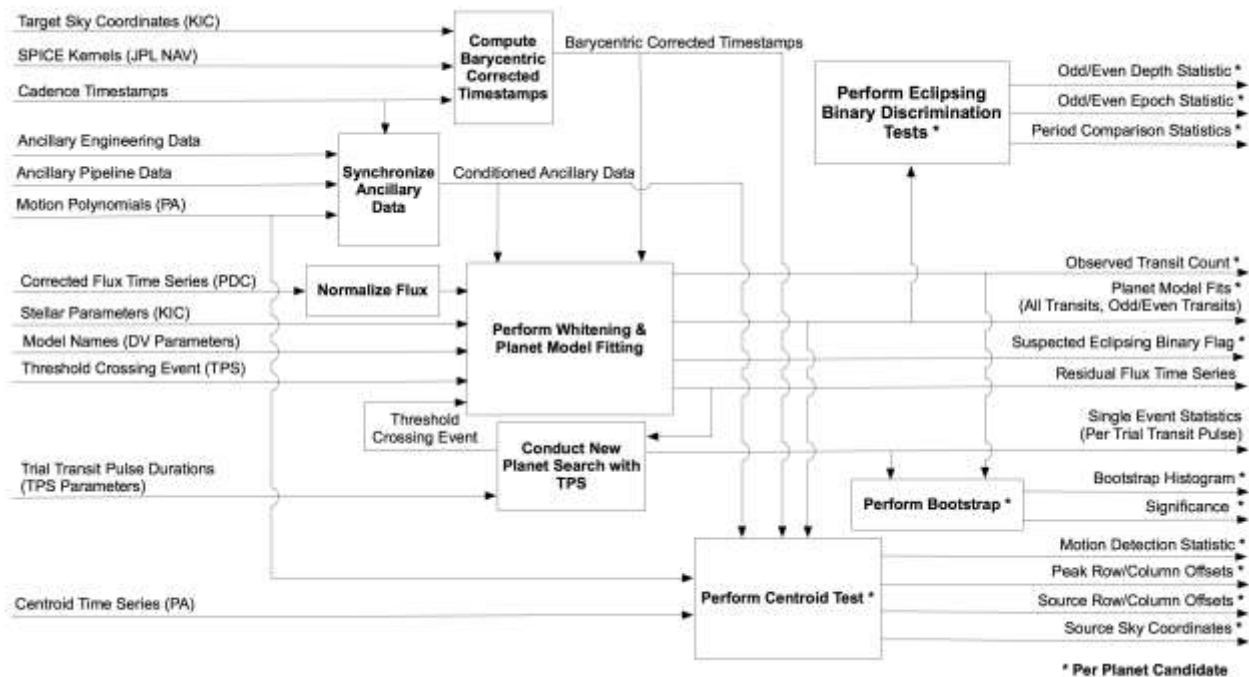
Target Sky Coordinates (KIC)

SPICE Kernels (JPL NAV)

Cadence Timestamps

Compute Barycentric Corrected Timestamps

Barycentric Corrected Timestamps

Perform Eclipsing Binary Discrimination Tests *

Odd/Even Depth Statistic *

Odd/Even Epoch Statistic *

Period Comparison Statistics *

Ancillary Engineering Data

Ancillary Pipeline Data

Motion Polynomials (PA)

Synchronize Ancillary Data

Conditioned Ancillary Data

Corrected Flux Time Series (PDC)

Normalize Flux

Stellar Parameters (KIC)

Model Names (DV Parameters)

Threshold Crossing Event (TPS)

Perform Whitening & Planet Model Fitting

Observed Transit Count *

Planet Model Fits * (All Transits, Odd/Even Transits)

Suspected Eclipsing Binary Flag *

Residual Flux Time Series

Threshold Crossing Event

Conduct New Planet Search with TPS

Single Event Statistics (Per Trial Transit Pulse)

Trial Transit Pulse Durations (TPS Parameters)

Perform Bootstrap *

Bootstrap Histogram *

Significance *

Perform Centroid Test *

Motion Detection Statistic *

Peak Row/Column Offsets *

Centroid Time Series (PA)

Source Row/Column Offsets *

Source Sky Coordinates *

* Per Planet Candidate